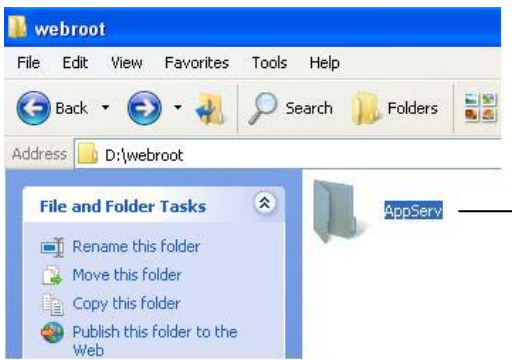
webroot

File Edit View Favorites Tools Help

Back Search Folders

Address D:\webroot

File and Folder Tasks

Rename this folder
Move this folder
Copy this folder
Publish this folder to the Web

AppServ